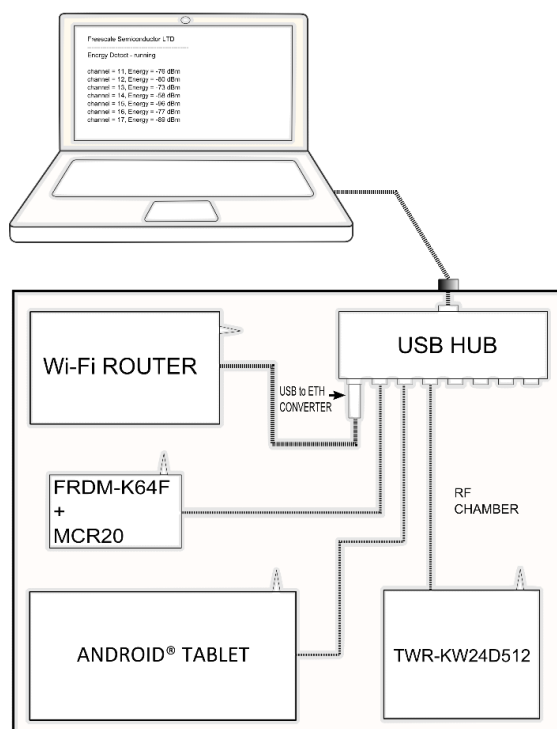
Freescale Semiconductor LTD

Energy Detect - running

channel = 11, Energy = -76 dBm
channel = 12, Energy = -80 dBm
channel = 13, Energy = -73 dBm
channel = 14, Energy = -58 dBm
channel = 15, Energy = -96 dBm
channel = 16, Energy = -77 dBm
channel = 17, Energy = -89 dBm

Wi-Fi ROUTER

USB HUB

USB to ETH CONVERTER

FRDM-K64F + MCR20

RF CHAMBER

ANDROID® TABLET

TWR-KW24D512